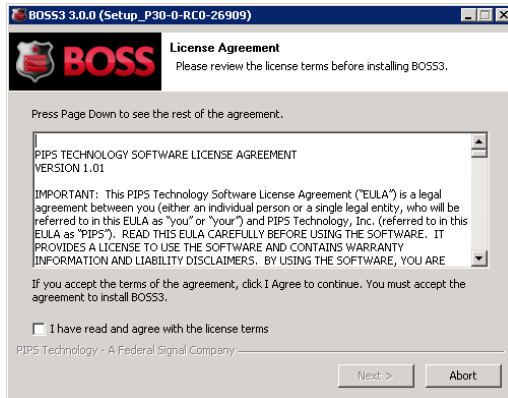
BOSS3 3.0.0 (Setup_P30-0-RC0-26909)

BOSS

License Agreement

Please review the license terms before installing BOSS3.

Press Page Down to see the rest of the agreement.

PIPS TECHNOLOGY SOFTWARE LICENSE AGREEMENT
VERSION 1.01

IMPORTANT: This PIPS Technology Software License Agreement ("EULA") is a legal agreement between you (either an individual person or a single legal entity, who will be referred to in this EULA as "you" or "your") and PIPS Technology, Inc. (referred to in this EULA as "PIPS"). READ THIS EULA CAREFULLY BEFORE USING THE SOFTWARE. IT PROVIDES A LICENSE TO USE THE SOFTWARE AND CONTAINS WARRANTY INFORMATION AND LIABILITY DISCLAIMERS. BY USING THE SOFTWARE, YOU ARE

If you accept the terms of the agreement, click I Agree to continue. You must accept the agreement to install BOSS3.

I have read and agree with the license terms

PIPS Technology - A Federal Signal Company

Next >

Abort